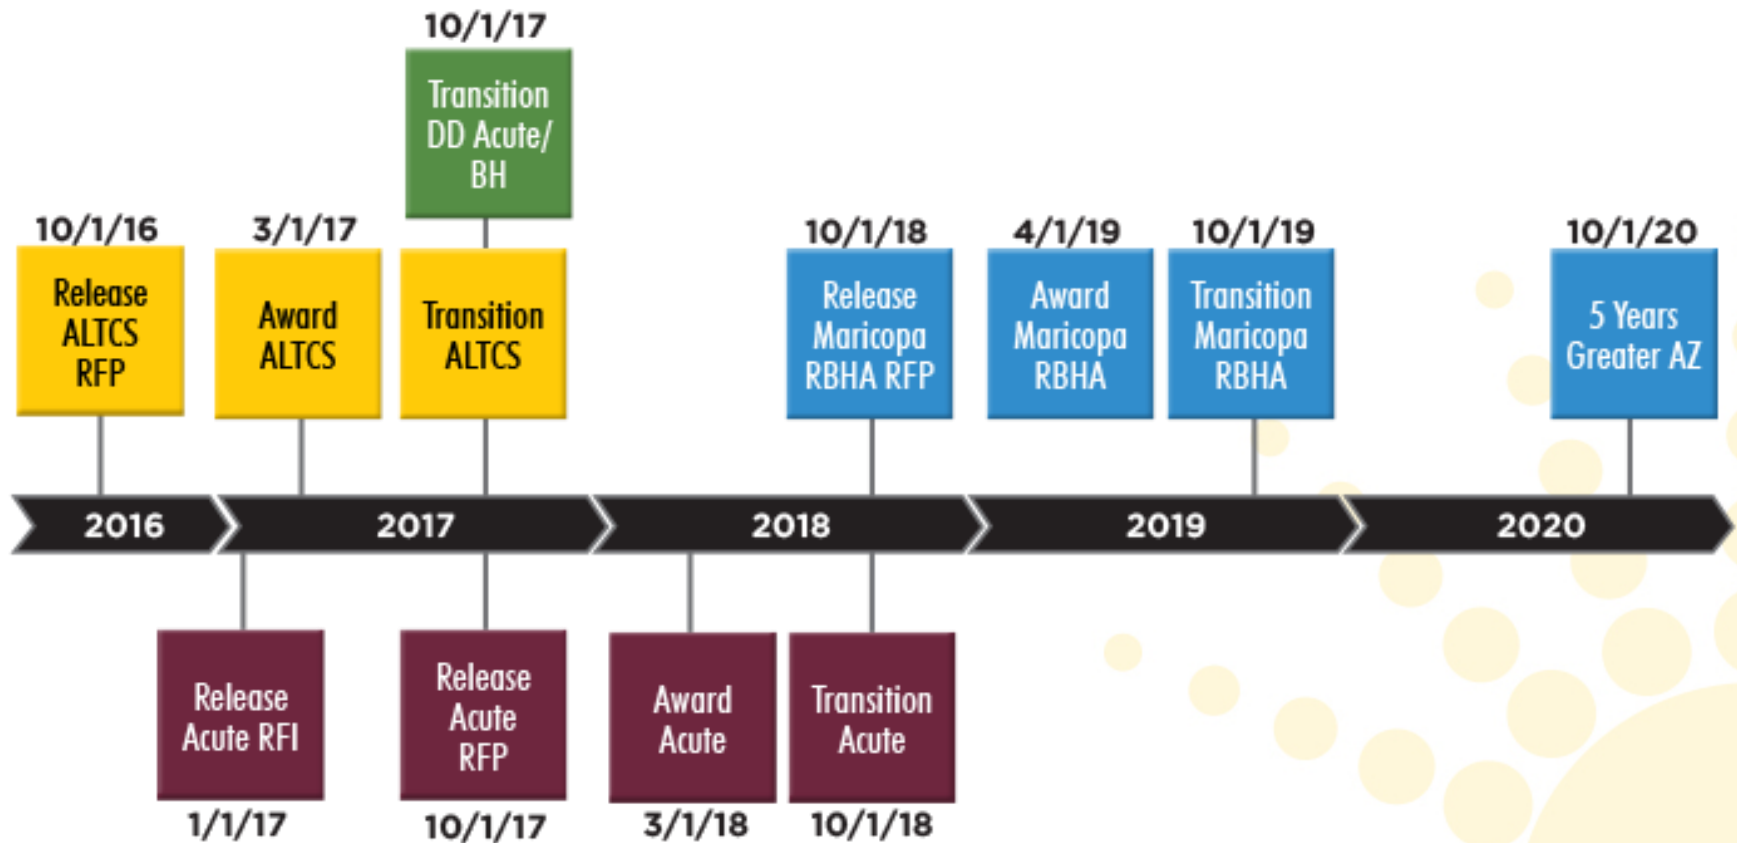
10/1/17
Transition DD Acute/ BH

10/1/16
Release ALTCS RFP

3/1/17
Award ALTCS

Transition ALTCS

10/1/18
Release Maricopa RBHA RFP

4/1/19
Award Maricopa RBHA

10/1/19
Transition Maricopa RBHA

10/1/20
5 Years Greater AZ

2016 2017 2018 2019 2020

Release Acute RFI
1/1/17

Release Acute RFP
10/1/17

Award Acute
3/1/18

Transition Acute
10/1/18